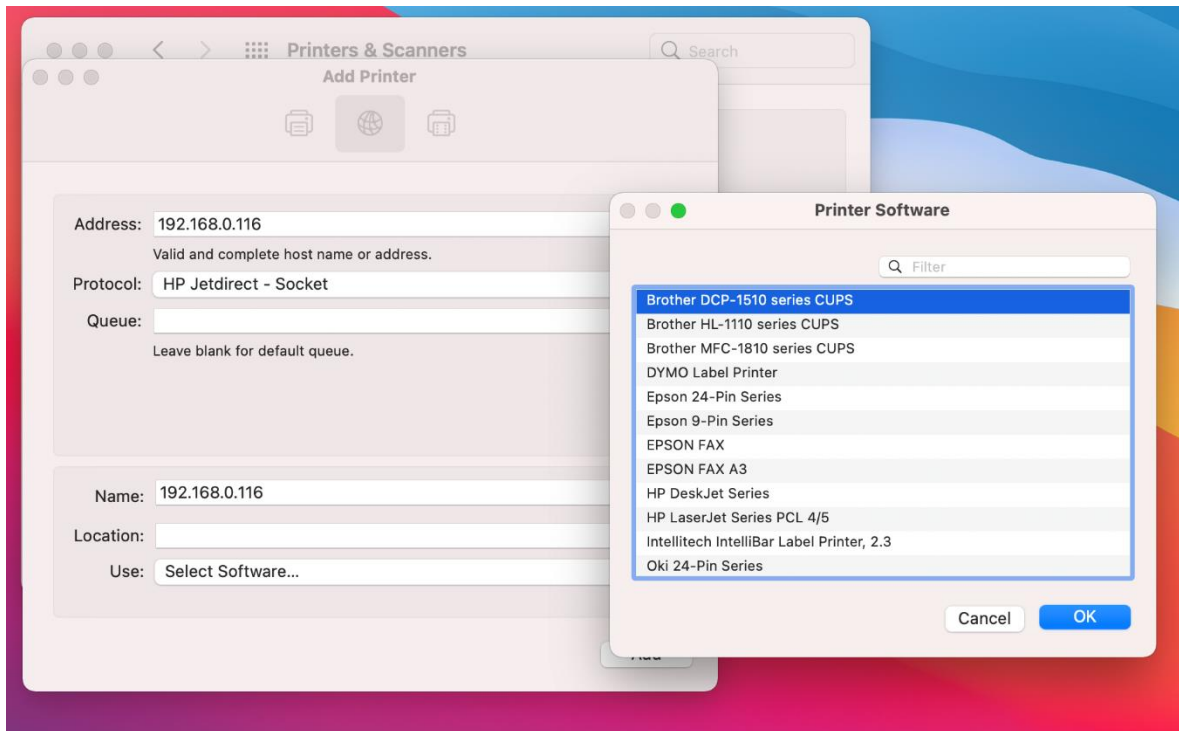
Printers & Scanners

Search

Add Printer

Address: 192.168.0.116

Valid and complete host name or address.

Protocol: HP Jetdirect - Socket

Queue:

Leave blank for default queue.

Name: 192.168.0.116

Location:

Use: Select Software...

Add

Printer Software

Filter

Brother DCP-1510 series CUPS
Brother HL-1110 series CUPS
Brother MFC-1810 series CUPS
DYMO Label Printer
Epson 24-Pin Series
Epson 9-Pin Series
EPSON FAX
EPSON FAX A3
HP DeskJet Series
HP LaserJet Series PCL 4/5
Intellitech IntelliBar Label Printer, 2.3
Oki 24-Pin Series

Cancel

OK